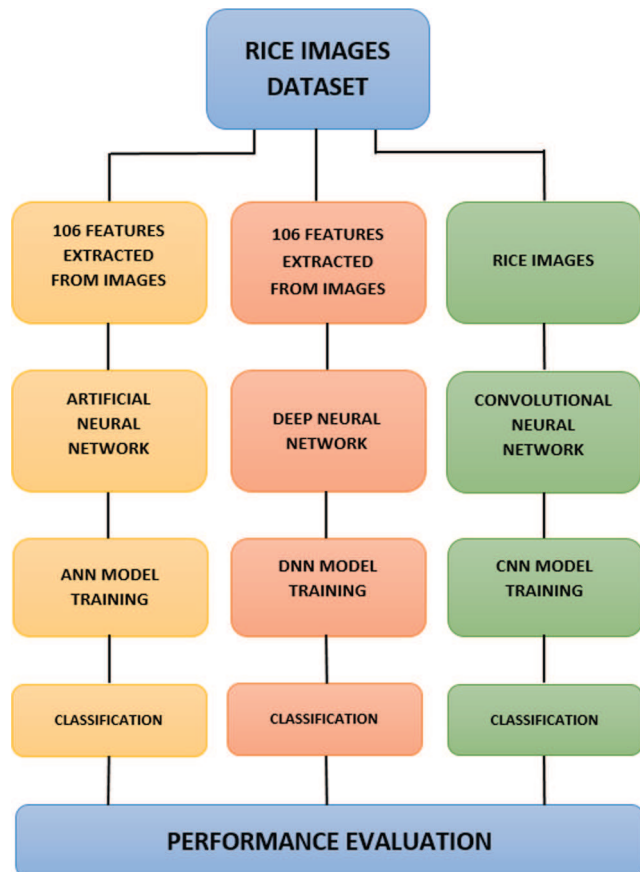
RICE IMAGES DATASET

106 FEATURES EXTRACTED FROM IMAGES

ARTIFICIAL NEURAL NETWORK

ANN MODEL TRAINING

CLASSIFICATION

106 FEATURES EXTRACTED FROM IMAGES

DEEP NEURAL NETWORK

DNN MODEL TRAINING

CLASSIFICATION

RICE IMAGES

CONVOLUTIONAL NEURAL NETWORK

CNN MODEL TRAINING

CLASSIFICATION

PERFORMANCE EVALUATION